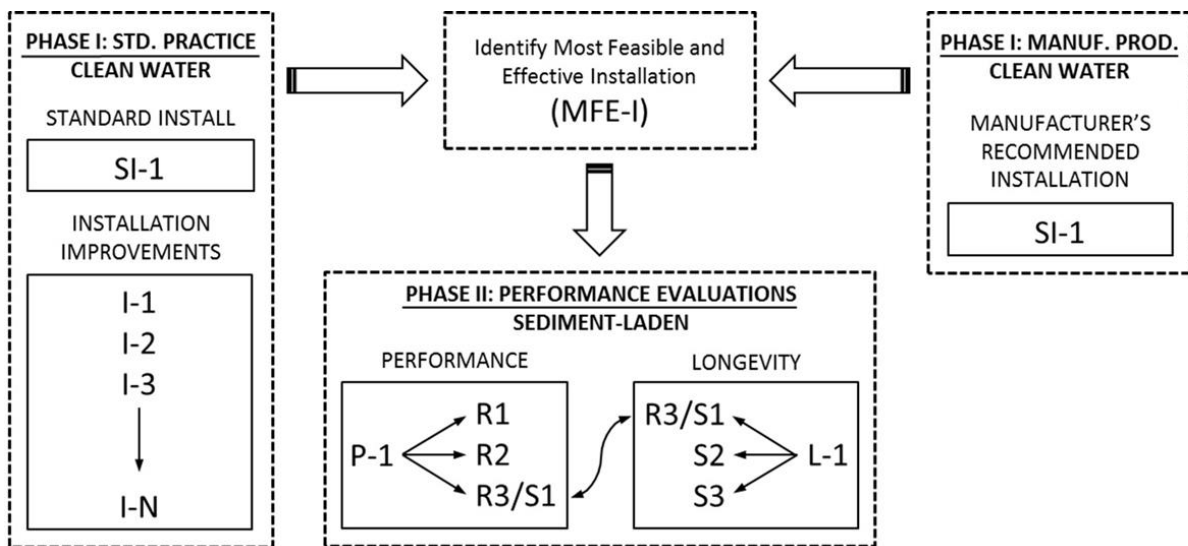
PHASE I: STD. PRACTICE
CLEAN WATER

STANDARD INSTALL

SI-1

INSTALLATION IMPROVEMENTS

I-1
I-2
I-3
I-N

Identify Most Feasible and Effective Installation
(MFE-I)

PHASE I: MANUF. PROD.
CLEAN WATER

MANUFACTURER'S RECOMMENDED INSTALLATION

SI-1

PHASE II: PERFORMANCE EVALUATIONS
SEDIMENT-LADEN

PERFORMANCE

P-1
R1
R2
R3/S1

LONGEVITY

R3/S1
S2
S3
L-1